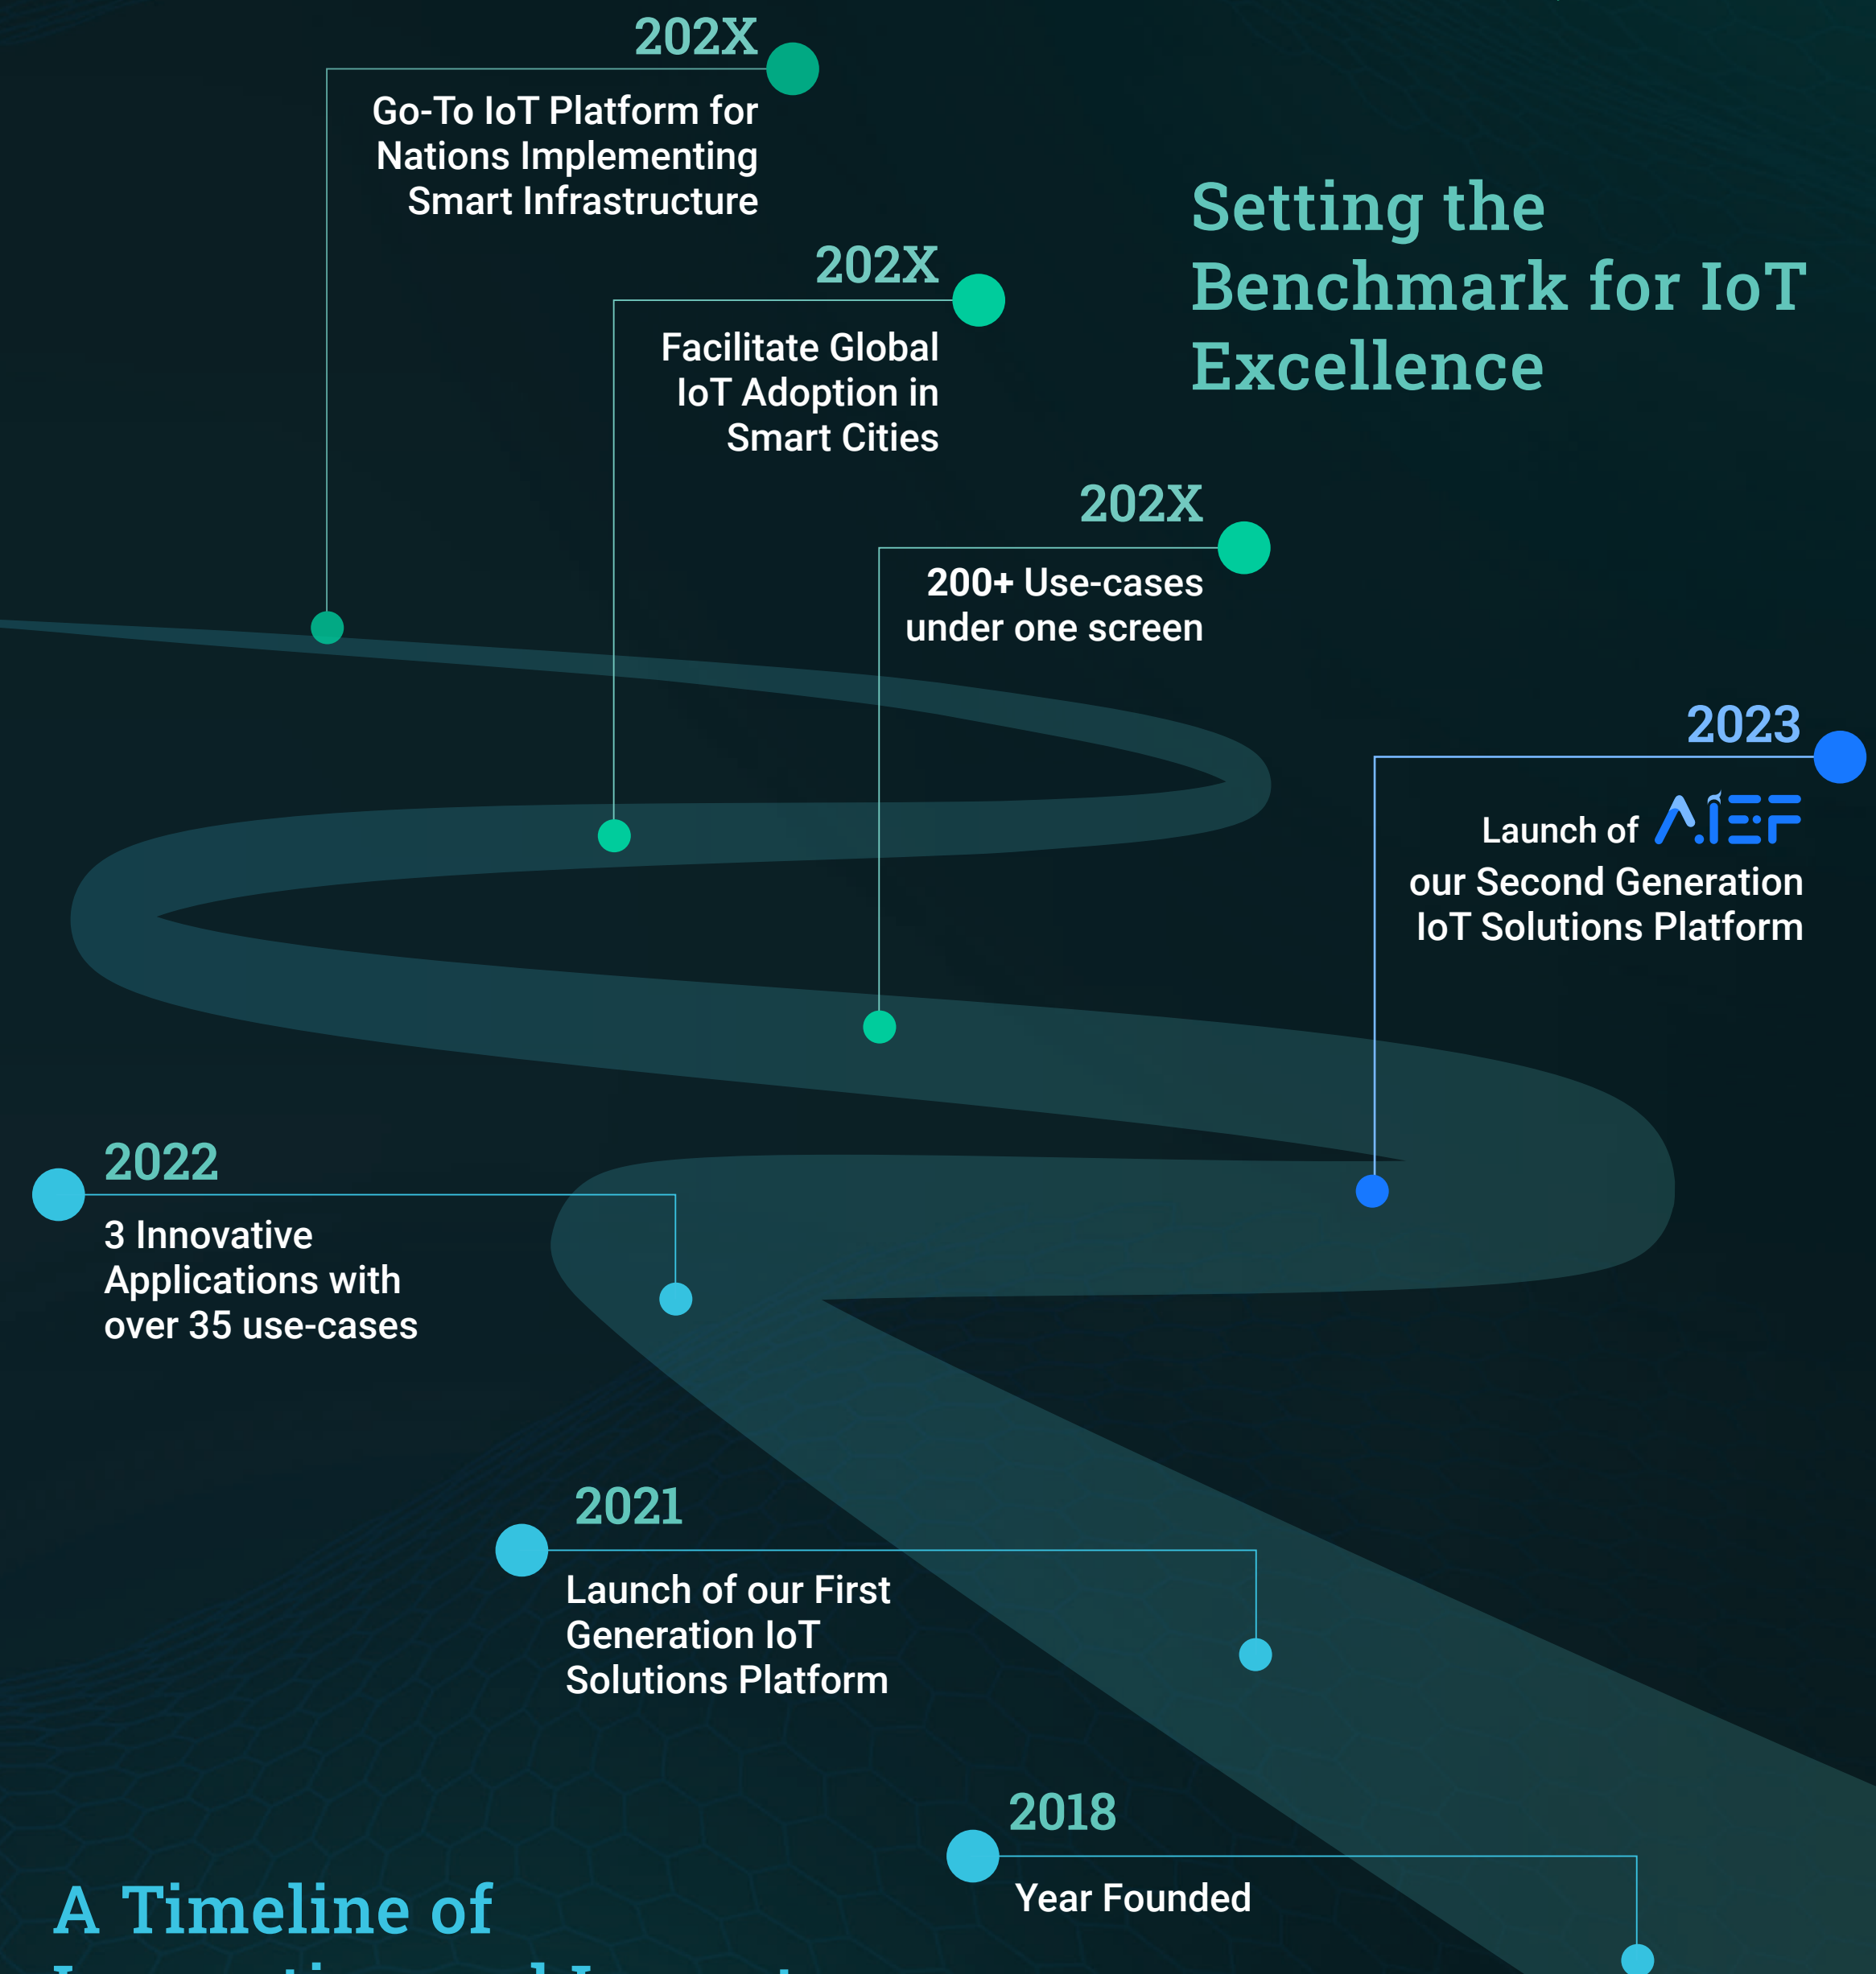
202X

Go-To IoT Platform for Nations Implementing Smart Infrastructure

Setting the Benchmark for IoT Excellence

202X

Facilitate Global IoT Adoption in Smart Cities

202X

200+ Use-cases under one screen

2023

Launch of AIEF our Second Generation IoT Solutions Platform

2022

3 Innovative Applications with over 35 use-cases

2021

Launch of our First Generation IoT Solutions Platform

2018

Year Founded

A Timeline of

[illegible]